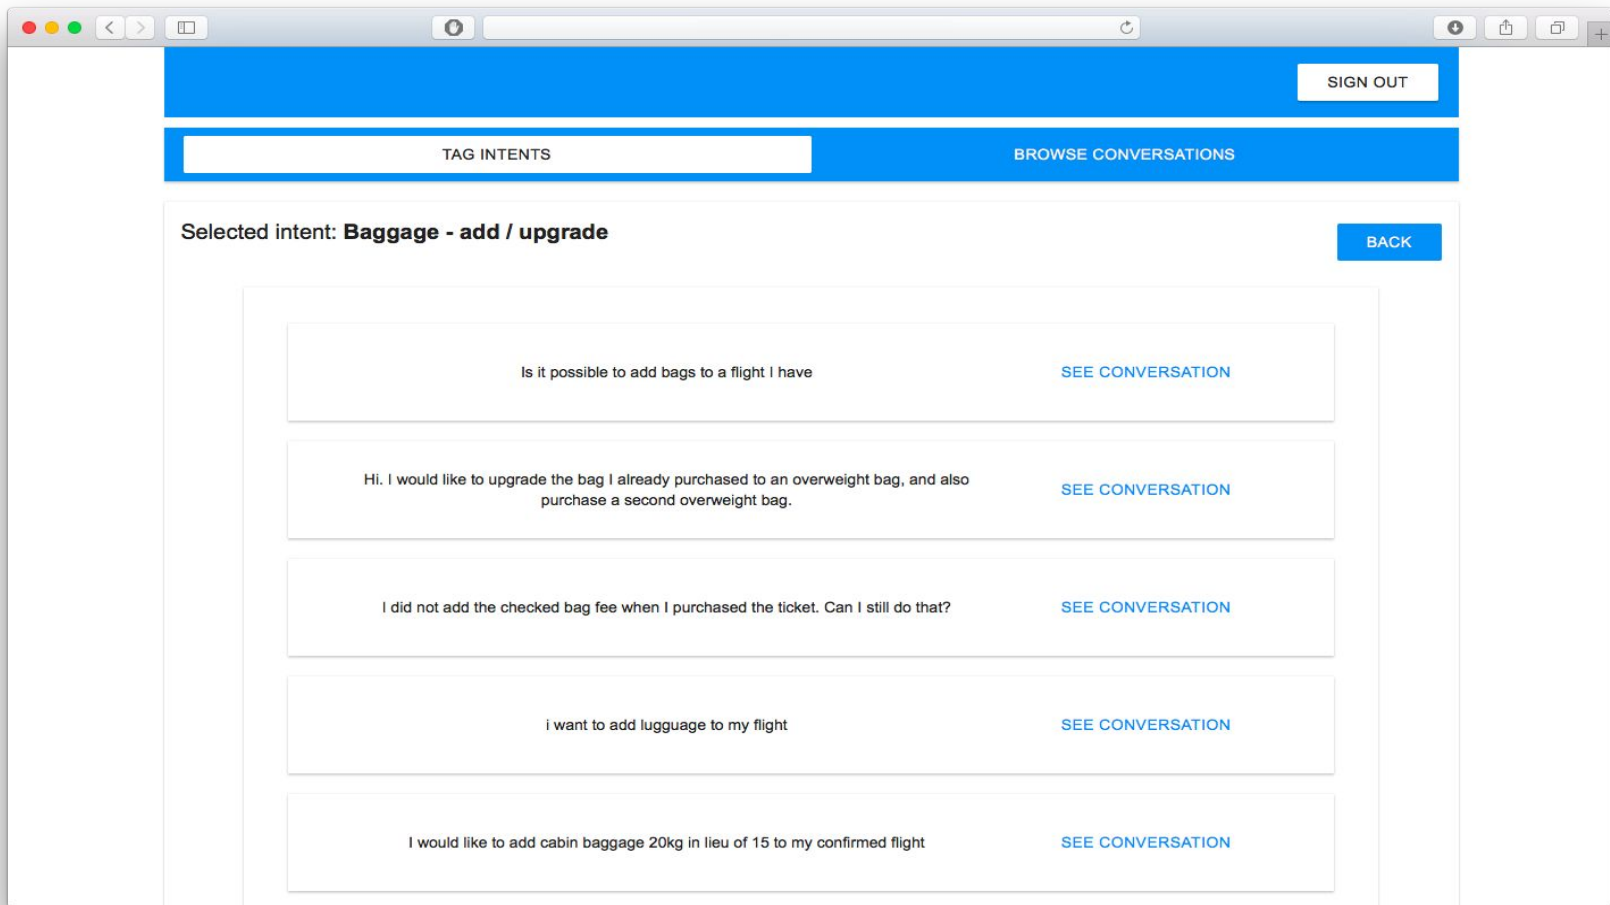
SIGN OUT

TAG INTENTS

BROWSE CONVERSATIONS

Selected intent: **Baggage - add / upgrade**

BACK

Is it possible to add bags to a flight I have

SEE CONVERSATION

Hi. I would like to upgrade the bag I already purchased to an overweight bag, and also purchase a second overweight bag.

SEE CONVERSATION

I did not add the checked bag fee when I purchased the ticket. Can I still do that?

SEE CONVERSATION

i want to add lugguage to my flight

SEE CONVERSATION

I would like to add cabin baggage 20kg in lieu of 15 to my confirmed flight

SEE CONVERSATION